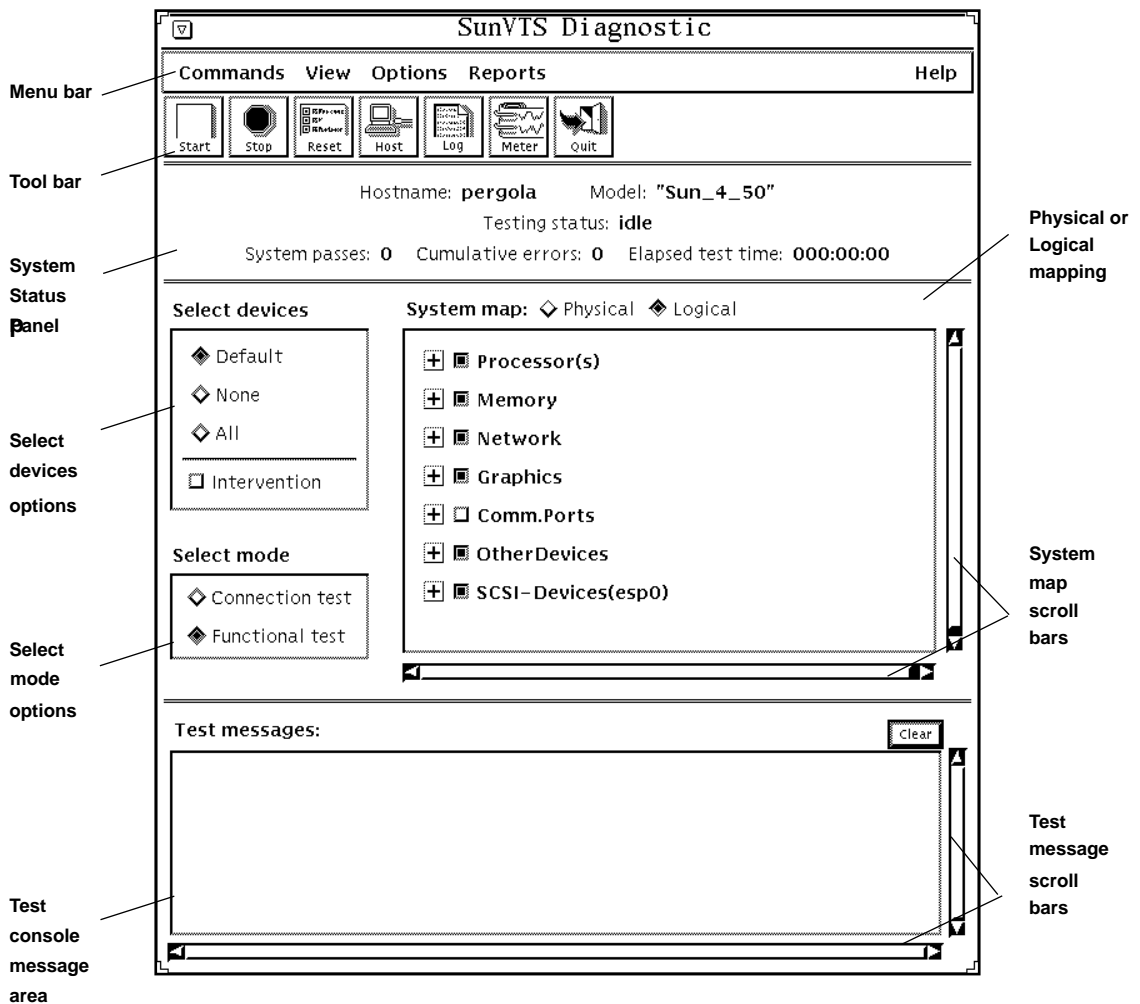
SunVTS Diagnostic

Menu bar

Commands View Options Reports Help

Start Stop Reset Host Log Meter Quit

Tool bar

Hostname: pergola Model: "Sun_4_50"

Testing status: idle

System passes: 0 Cumulative errors: 0 Elapsed test time: 000:00:00

System Status Panel

Physical or Logical mapping

Select devices

Default

None

All

Intervention

System map: Physical Logical

Processor(s)

Memory

Network

Graphics

Comm.Ports

OtherDevices

SCSI-Devices(esp0)

Select devices options

Select mode

Connection test

Functional test

Select mode options

System map scroll bars

Test messages:

Clear

Test message scroll bars

Test console message area